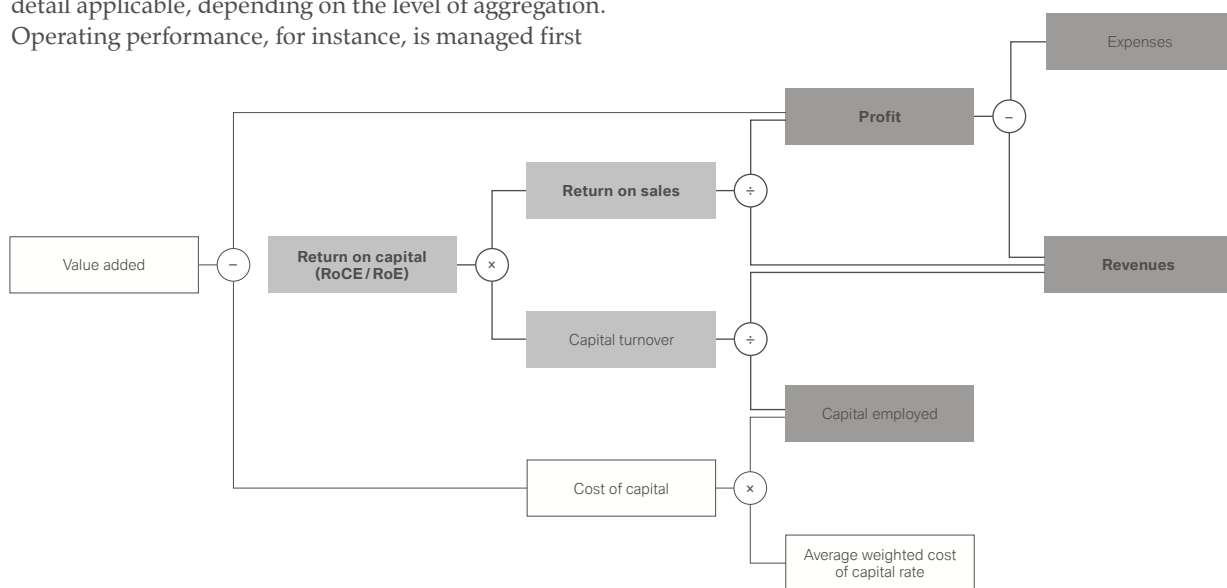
detail applicable, depending on the level of aggregation. Operating performance, for instance, is managed first

Expenses

Profit

–

Return on sales

÷

Value added

–

Return on capital (RoCE / RoE)

×

Revenues

Capital turnover

÷

Capital employed

Cost of capital

×

Average weighted cost of capital rate